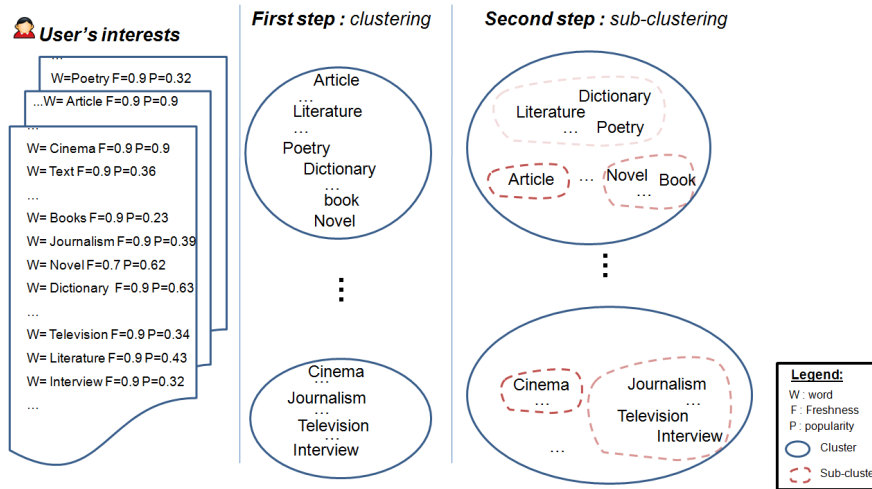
User's interests

...
W=Poetry F=0.9 P=0.32

...W= Article F=0.9 P=0.9

...
W= Cinema F=0.9 P=0.9
W= Text F=0.9 P=0.36
...
W= Books F=0.9 P=0.23
W= Journalism F=0.9 P=0.39
W= Novel F=0.7 P=0.62
W= Dictionary F=0.9 P=0.63
...
W= Television F=0.9 P=0.34
W= Literature F=0.9 P=0.43
W= Interview F=0.9 P=0.32
...

First step : clustering

Article
...
Literature
...
Poetry
Dictionary
...
book
Novel

⋮

Cinema
...
Journalism
...
Television
...
Interview

Second step : sub-clustering

Dictionary
Literature
... Poetry

Article ... Novel ... Book

⋮

Cinema
...
Journalism
...
Television
Interview
...

Legend:
W : word
F : Freshness
P : popularity
Cluster
Sub-cluste